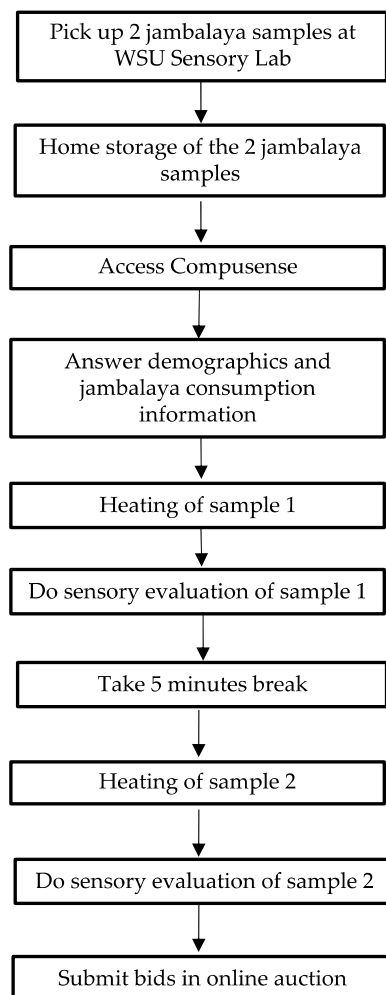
Pick up 2 jambalaya samples at WSU Sensory Lab

Home storage of the 2 jambalaya samples

Access Compusense

Answer demographics and jambalaya consumption information

Heating of sample 1

Do sensory evaluation of sample 1

Take 5 minutes break

Heating of sample 2

Do sensory evaluation of sample 2

Submit bids in online auction